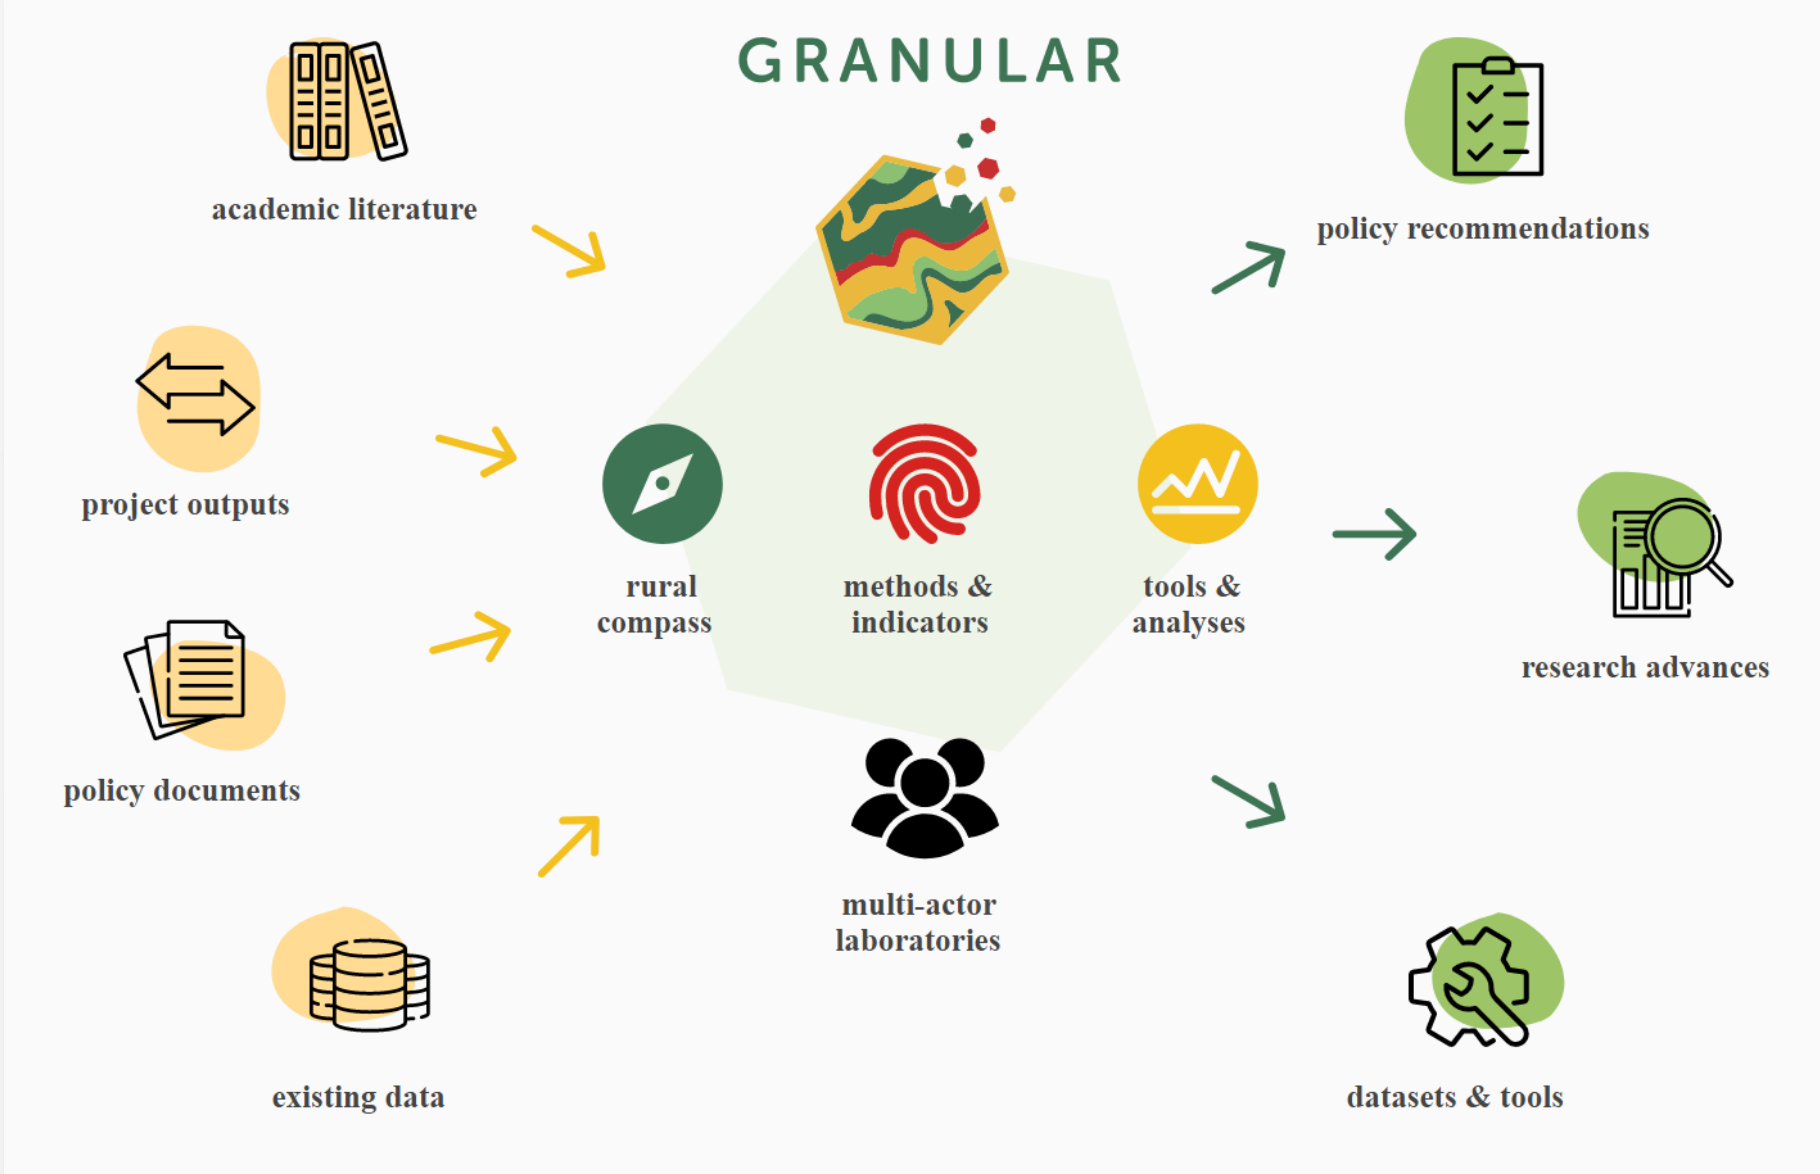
GRANULAR

academic literature

project outputs

policy documents

existing data

rural compass

methods & indicators

tools & analyses

multi-actor laboratories

policy recommendations

research advances

datasets & tools